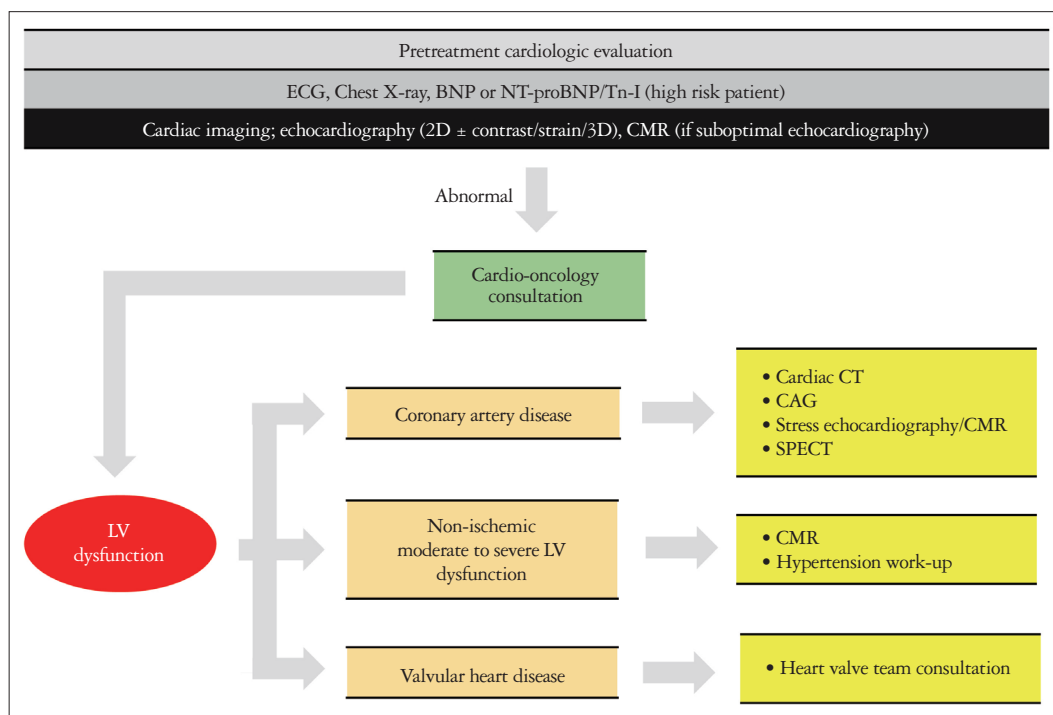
Pretreatment cardiologic evaluation

ECG, Chest X-ray, BNP or NT-proBNP/Tn-I (high risk patient)

Cardiac imaging; echocardiography (2D ± contrast/strain/3D), CMR (if suboptimal echocardiography)

Abnormal

Cardio-oncology consultation

LV dysfunction

Coronary artery disease

• Cardiac CT
• CAG
• Stress echocardiography/CMR
• SPECT

Non-ischemic moderate to severe LV dysfunction

• CMR
• Hypertension work-up

Valvular heart disease

• Heart valve team consultation